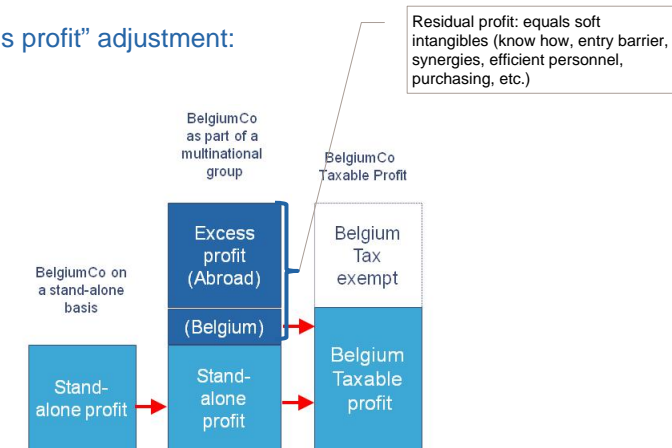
s profit" adjustment:

Residual profit: equals soft intangibles (know how, entry barrier, synergies, efficient personnel, purchasing, etc.)

BelgiumCo as part of a multinational group

BelgiumCo Taxable Profit

BelgiumCo on a stand-alone basis

Excess profit (Abroad)

(Belgium)

Belgium Tax exempt

Stand-alone profit

Stand-alone profit

Belgium Taxable profit